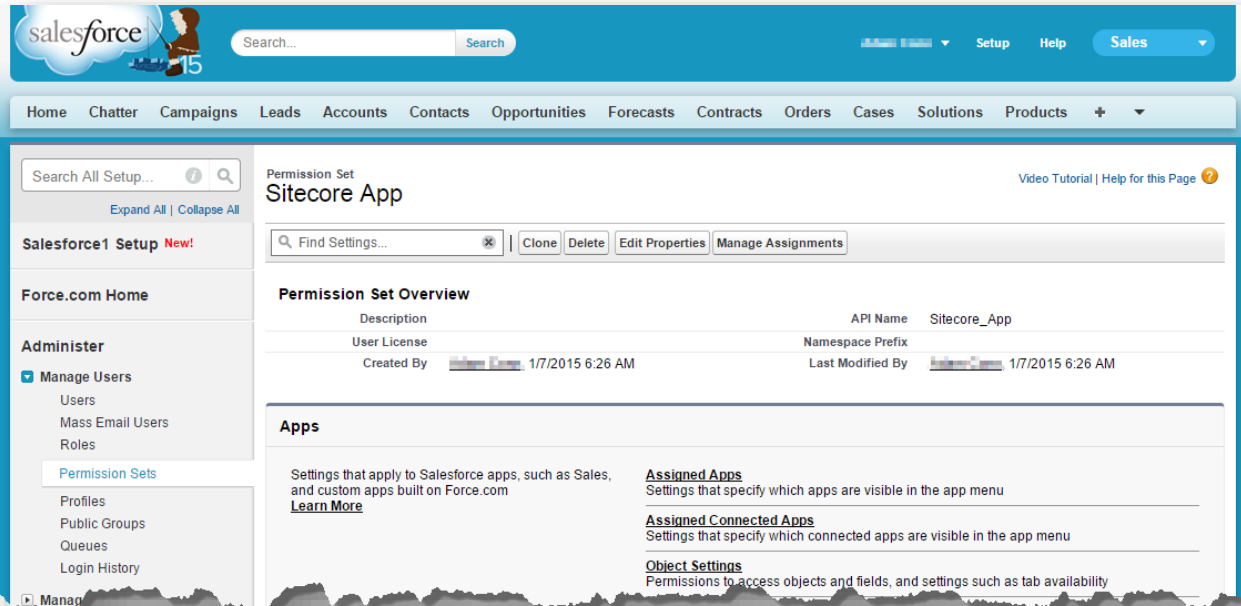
salesforce 15

Search...
Search

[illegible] ▾ Setup Help Sales ▾

Home Chatter Campaigns Leads Accounts Contacts Opportunities Forecasts Contracts Orders Cases Solutions Products + ▾

Search All Setup...

Expand All | Collapse All

Salesforce1 Setup New!

Force.com Home

Administer

Manage Users
Users
Mass Email Users
Roles
Permission Sets
Profiles
Public Groups
Queues
Login History

Manag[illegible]

Permission Set
Sitecore App

Video Tutorial | Help for this Page ?

Find Settings...

Clone Delete Edit Properties Manage Assignments

Permission Set Overview

| Description | | API Name | Sitecore_App |
|---|---|---|---|
| User License | | Namespace Prefix | |
| Created By | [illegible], 1/7/2015 6:26 AM | Last Modified By | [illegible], 1/7/2015 6:26 AM |

Apps

Settings that apply to Salesforce apps, such as Sales, and custom apps built on Force.com
Learn More

Assigned Apps
Settings that specify which apps are visible in the app menu

Assigned Connected Apps
Settings that specify which connected apps are visible in the app menu

Object Settings
Permissions to access objects and fields, and settings such as tab availability